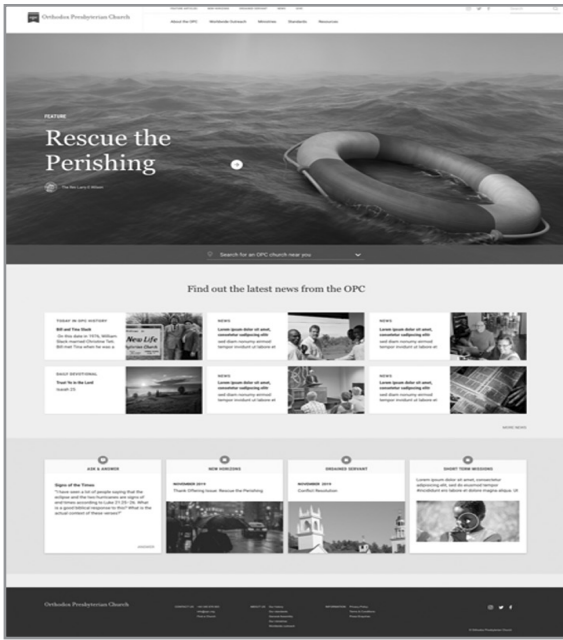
Orthodox Presbyterian Church

About the OPC Worldwide Outreach Ministries Standards Resources

FEATURE

Rescue the Perishing

The Rev. Larry E. Wilson

Search for an OPC church near you

Find out the latest news from the OPC

TODAY IN OPC HISTORY

Bill and Tina Slack

On this day in 1976, William Slack married Christine Teit. Bill met Tina when he was a

New Life

NEWS

Lorem ipsum dolor sit amet, consetetur sadipscing elitr

sed diam nonumy eirmod tempor invidunt ut labore et

NEWS

Lorem ipsum dolor sit amet, consetetur sadipscing elitr

sed diam nonumy eirmod tempor invidunt ut labore et

DAILY DEVOTIONAL

Trust Ye in the Lord

Isaiah 26

NEWS

Lorem ipsum dolor sit amet, consetetur sadipscing elitr

sed diam nonumy eirmod tempor invidunt ut labore et

NEWS

Lorem ipsum dolor sit amet, consetetur sadipscing elitr

sed diam nonumy eirmod tempor invidunt ut labore et

MORE NEWS

ASK & ANSWER

Signs of the Times

"I have seen a lot of people saying that the eclipse and the two hurricanes are signs of end times according to Luke 21:25-26. What is a good biblical response to this? What is the actual context of these verses?"

ANSWER

NEW HORIZONS

NOVEMBER 2019

Thank Offering Issue: Rescue the Perishing

ORDAINED SERVANT

NOVEMBER 2019

Conflict Resolution

SHORT-TERM MISSIONS

Lorem ipsum dolor sit amet, consetetur sadipscing elitr, sed diam nonumy eirmod tempor invidunt ut labore et dolore magna aliqua. Ut

Orthodox Presbyterian Church

© Orthodox Presbyterian Church